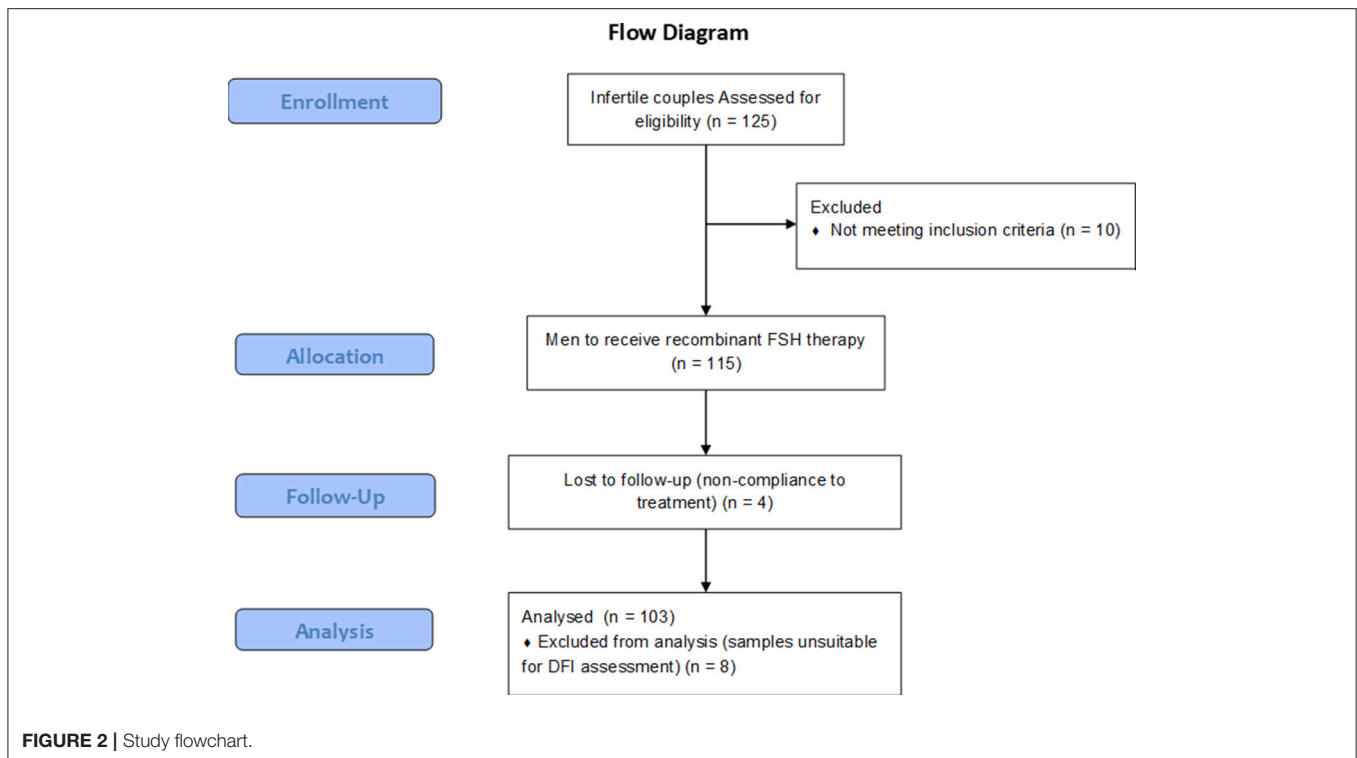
Flow Diagram

Enrollment

Infertile couples Assessed for eligibility (n = 125)

Excluded
♦ Not meeting inclusion criteria (n = 10)

Allocation

Men to receive recombinant FSH therapy (n = 115)

Follow-Up

Lost to follow-up (non-compliance to treatment) (n = 4)

Analysis

Analysed (n = 103)
♦ Excluded from analysis (samples unsuitable for DFI assessment) (n = 8)

FIGURE 2 | Study flowchart.